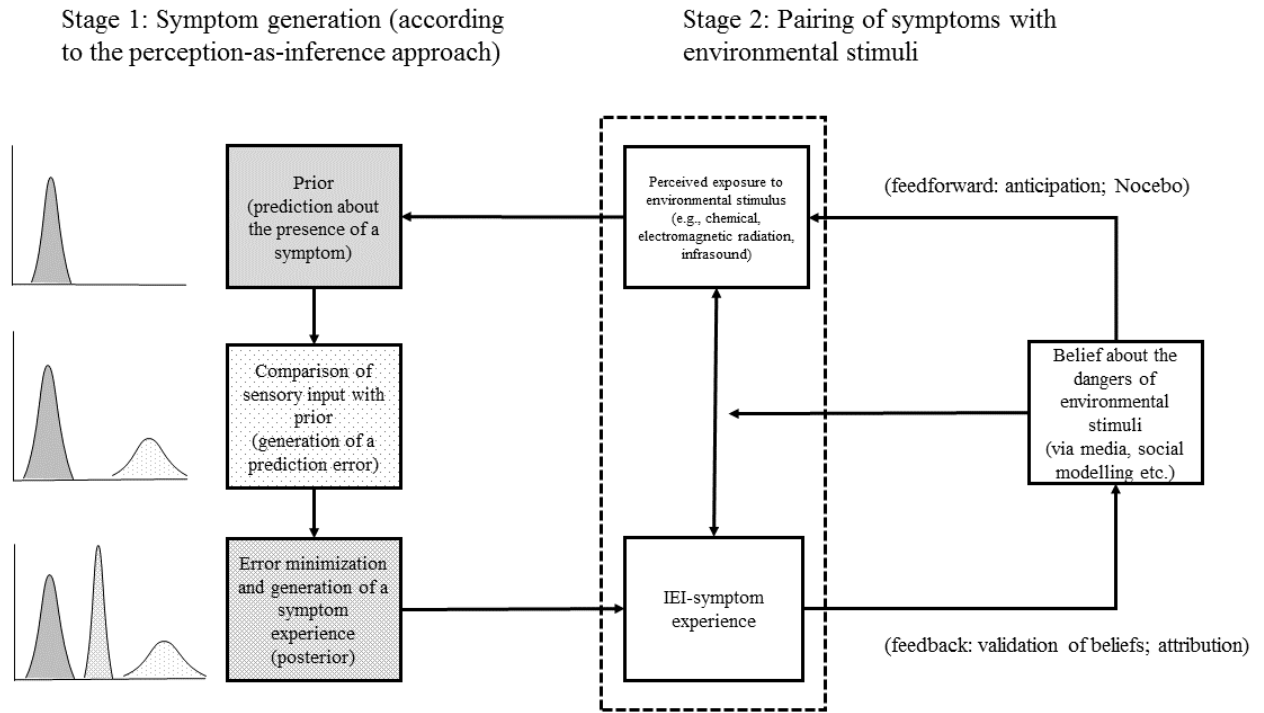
Stage 1: Symptom generation (according to the perception-as-inference approach)

Stage 2: Pairing of symptoms with environmental stimuli

Prior (prediction about the presence of a symptom)

Perceived exposure to environmental stimulus (e.g., chemical, electromagnetic radiation, infrasound)

(feedforward: anticipation; Nocebo)

Comparison of sensory input with prior (generation of a prediction error)

Belief about the dangers of environmental stimuli (via media, social modelling etc.)

Error minimization and generation of a symptom experience (posterior)

IEI-symptom experience

(feedback: validation of beliefs; attribution)